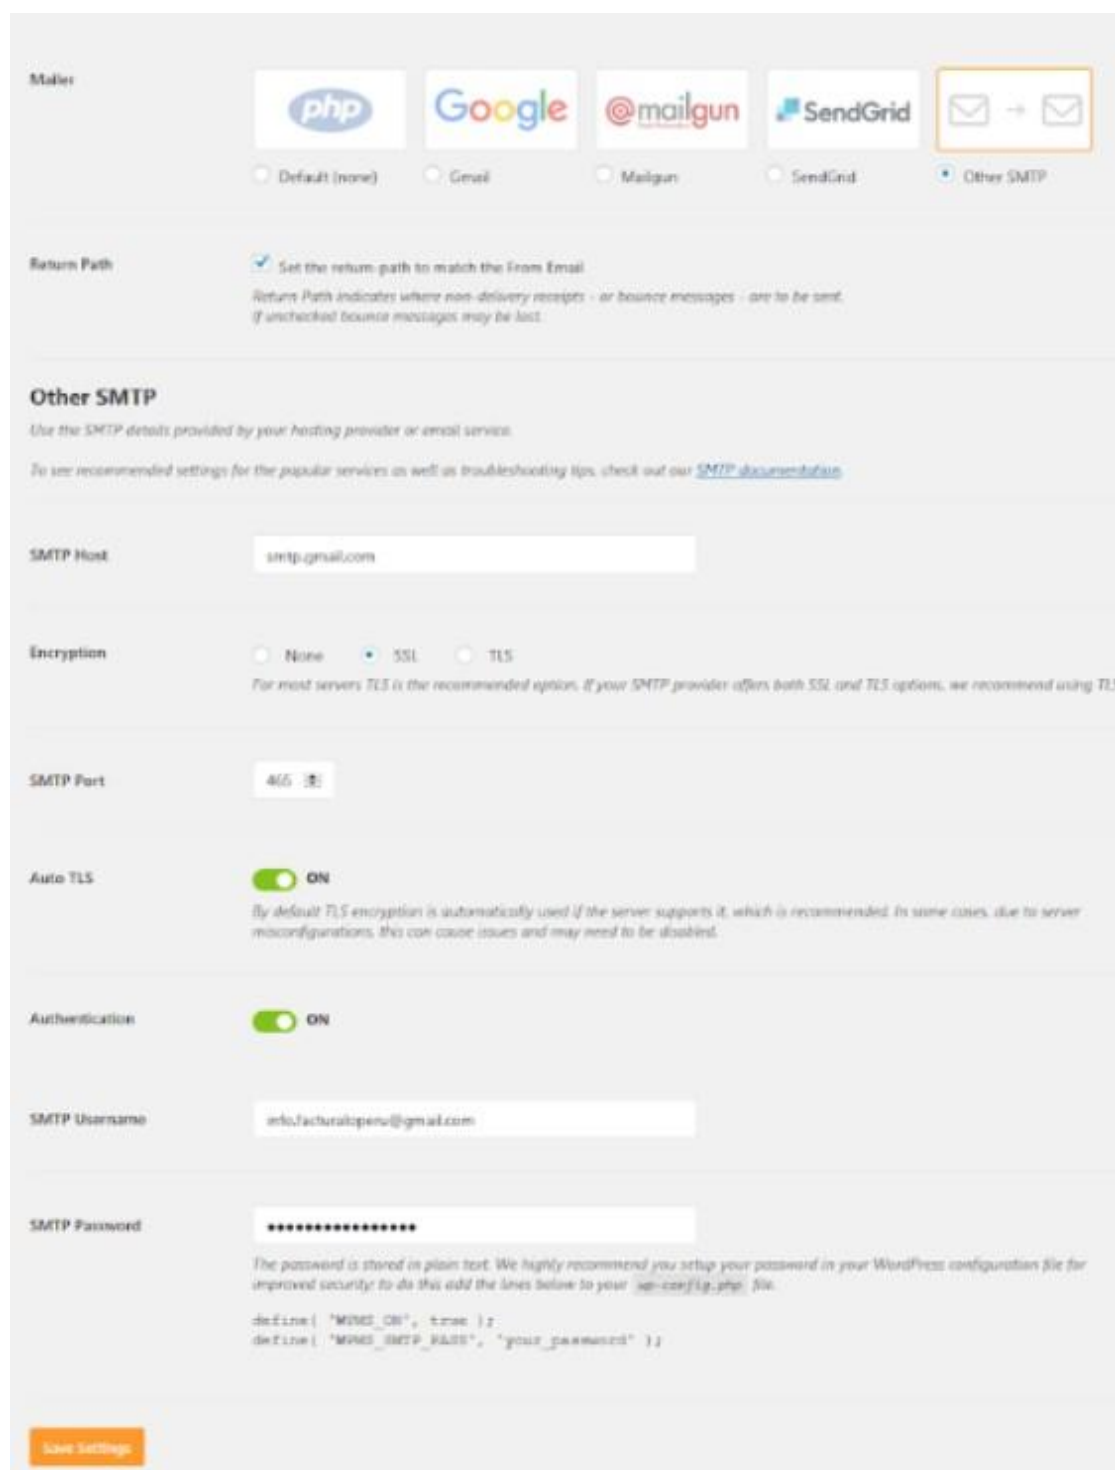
Mailer

php Google @mailgun SendGrid

Default (none) Gmail Mailgun SendGrid Other SMTP

Return Path

Set the return-path to match the From Email

Return Path indicates where non-delivery receipts - or bounce messages - are to be sent. If unchecked bounce messages may be lost.

Other SMTP

Use the SMTP details provided by your hosting provider or email service.

To see recommended settings for the popular services as well as troubleshooting tips, check out our SMTP documentation.

SMTP Host

smtp.gmail.com

Encryption

None SSL TLS

For most servers TLS is the recommended option. If your SMTP provider offers both SSL and TLS options, we recommend using TL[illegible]

SMTP Port

465

Auto TLS

ON

By default TLS encryption is automatically used if the server supports it, which is recommended. In some cases, due to server misconfigurations, this can cause issues and may need to be disabled.

Authentication

ON

SMTP Username

info.facturaloperu@gmail.com

SMTP Password

•••••••••••••••••

The password is stored in plain text. We highly recommend you setup your password in your WordPress configuration file for improved security; to do this add the lines below to your wp-config.php file.

define( 'WPMS_ON', true );
define( 'WPMS_SMTP_PASS', 'your_password' );

Save Settings